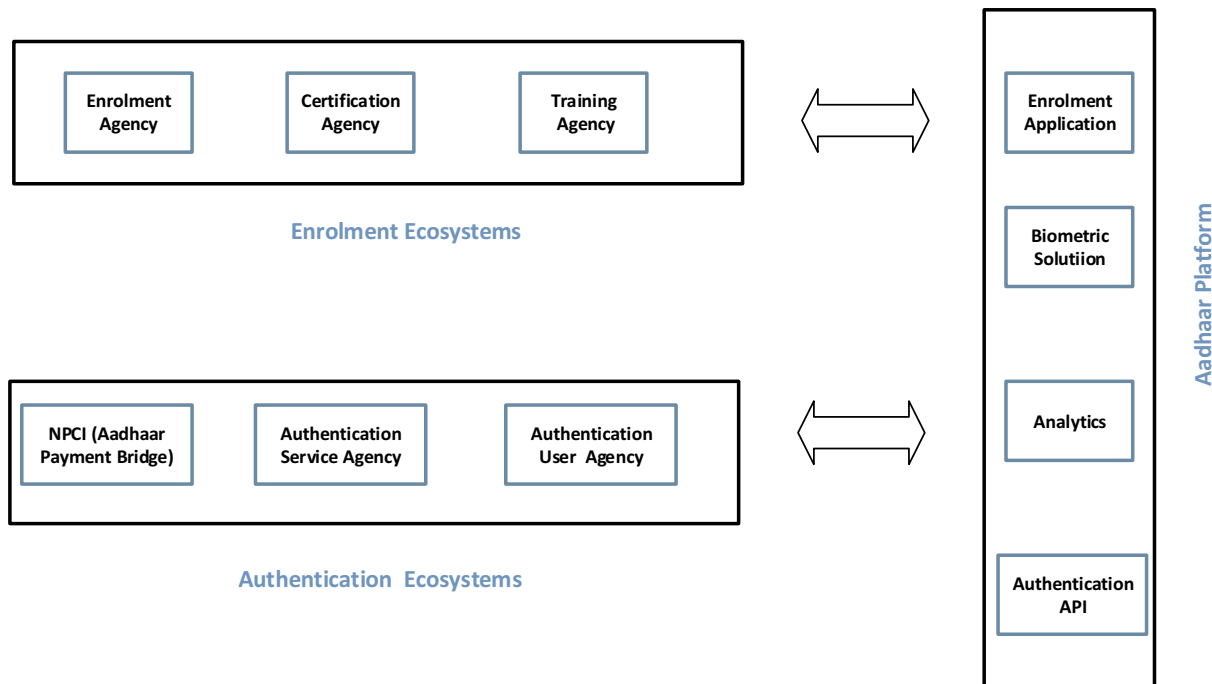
Enrolment Agency

Certification Agency

Training Agency

Enrolment Ecosystems

NPCI (Aadhaar Payment Bridge)

Authentication Service Agency

Authentication User Agency

Authentication Ecosystems

Enrolment Application

Biometric Solutiion

Analytics

Authentication API

Aadhaar Platform